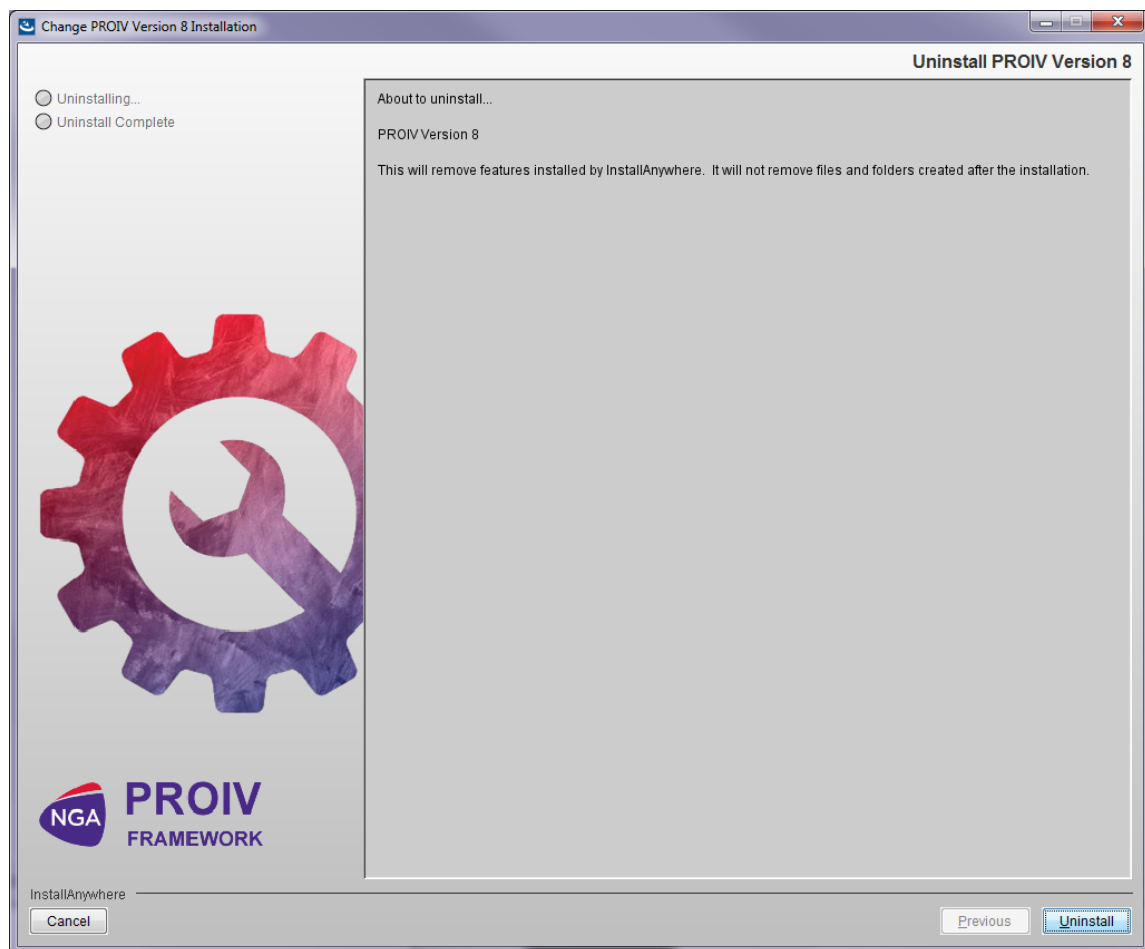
Change PROIV Version 8 Installation

Uninstall PROIV Version 8

Uninstalling...
Uninstall Complete

About to uninstall...

PROIV Version 8

This will remove features installed by InstallAnywhere. It will not remove files and folders created after the installation.

NGA PROIV FRAMEWORK

InstallAnywhere

Cancel

Previous

Uninstall